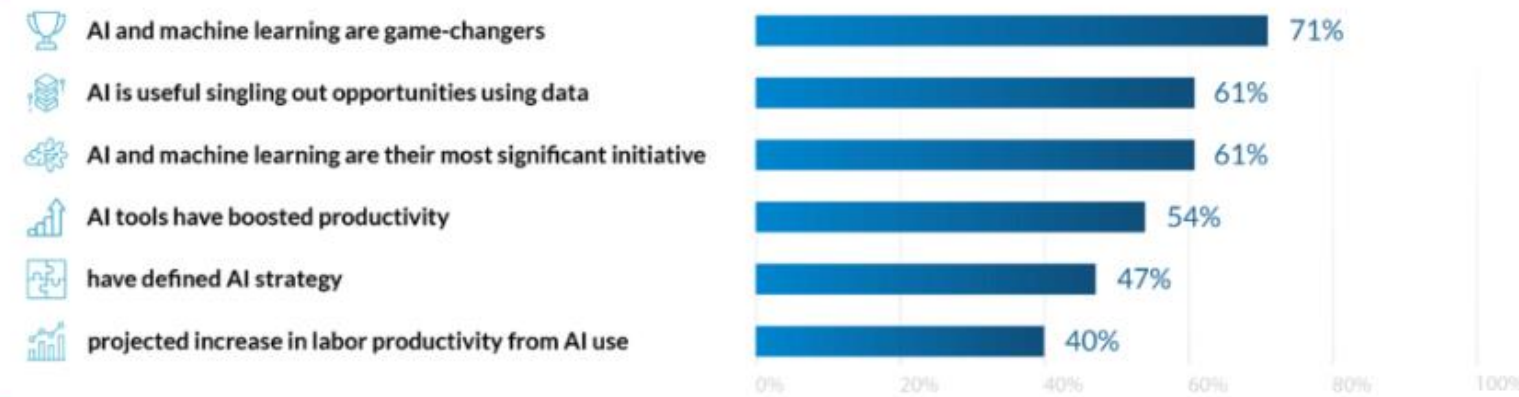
| | |
|---|---|
| AI and machine learning are game-changers | 71% |
| AI is useful singling out opportunities using data | 61% |
| AI and machine learning are their most significant initiative | 61% |
| AI tools have boosted productivity | 54% |
| have defined AI strategy | 47% |
| projected increase in labor productivity from AI use | 40% |

0% 20% 40% 60% 80% 100%